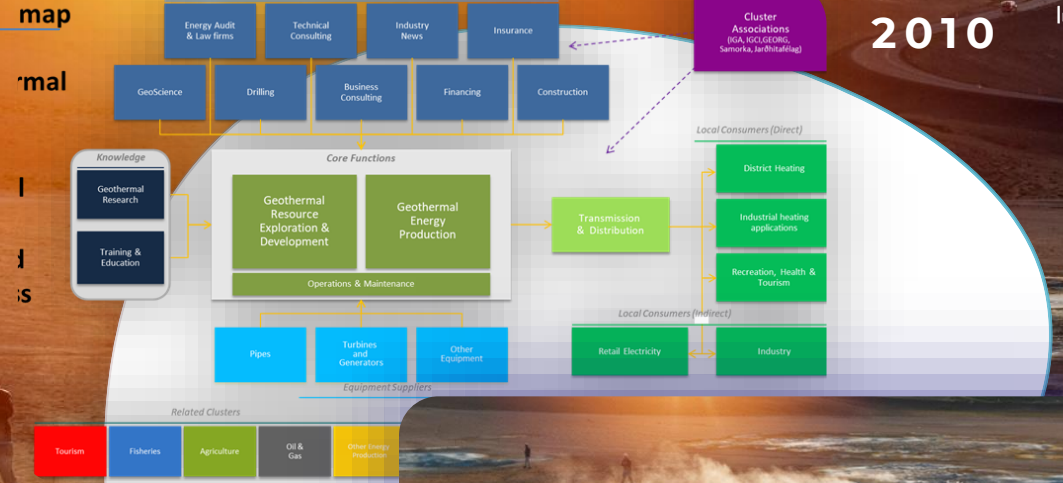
map

rmal

l

d
ss

2010

Energy Audit & Law firms

Technical Consulting

Industry News

Insurance

Cluster Associations (IGA, IGCI,GEORG, Samorka, Jarðhitafélag)

GeoScience

Drilling

Business Consulting

Financing

Construction

Knowledge

Geothermal Research

Training & Education

Core Functions

Geothermal Resource Exploration & Development

Geothermal Energy Production

Operations & Maintenance

Transmission & Distribution

Local Consumers (Direct)

District Heating

Industrial heating applications

Recreation, Health & Tourism

Local Consumers (Indirect)

Retail Electricity

Industry

Pipes

Turbines and Generators

Other Equipment

Equipment Suppliers

Related Clusters

Tourism

Fisheries

Agriculture

Oil & Gas

Other Energy Production